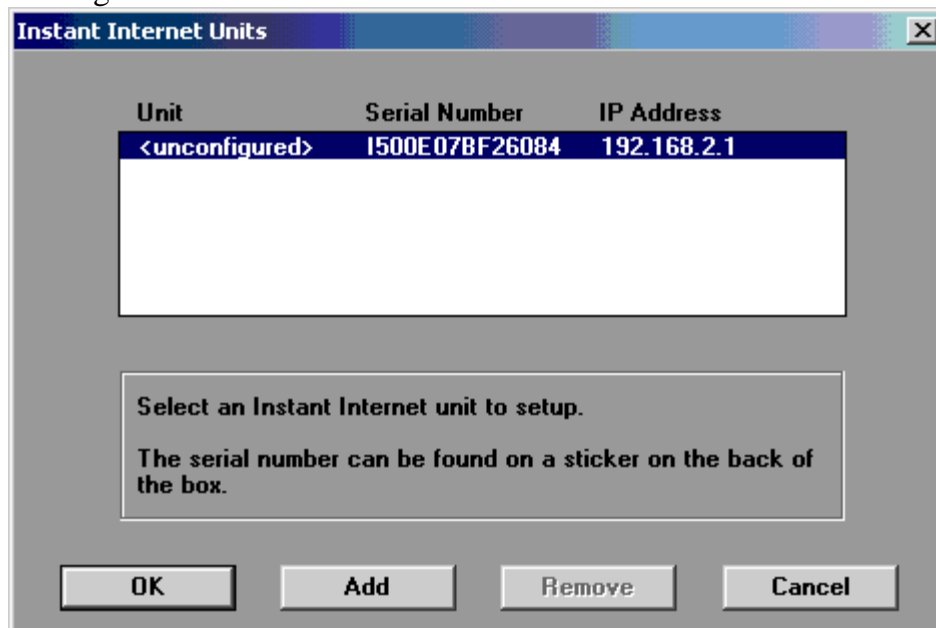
Instant Internet Units

| Unit | Serial Number | IP Address |
|---|---|---|
| <unconfigured> | I500E07BF26084 | 192.168.2.1 |

Select an Instant Internet unit to setup.

The serial number can be found on a sticker on the back of the box.

OK Add Remove Cancel